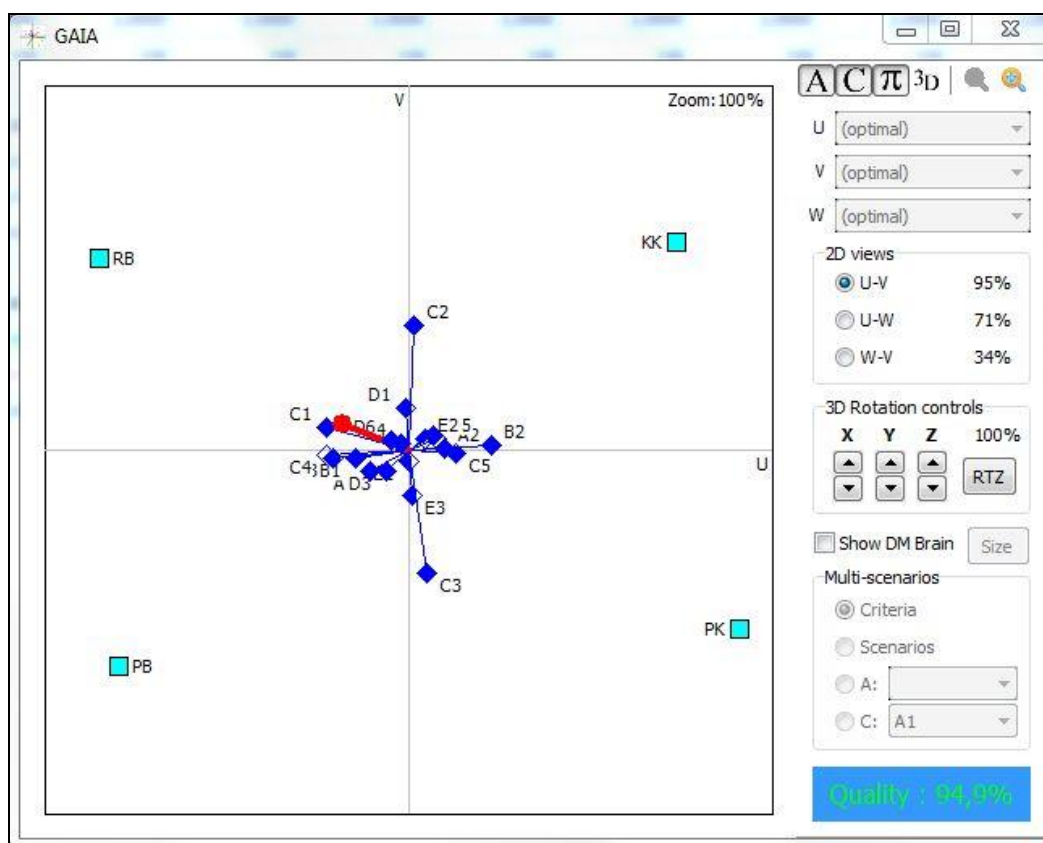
GAIA

V
Zoom: 100%

RB
KK
C2
D1
C1
D6
4
E2
5
A2
B2
C4
B1
A
D3
C5
U
E3
C3
PK
PB

A C π 3D

U (optimal)
V (optimal)
W (optimal)

2D views
U-V 95%
U-W 71%
W-V 34%

3D Rotation controls
X Y Z 100%
RTZ

Show DM Brain
Size

Multi-scenarios
Criteria
Scenarios
A:
C: A1

Quality : 94,9%